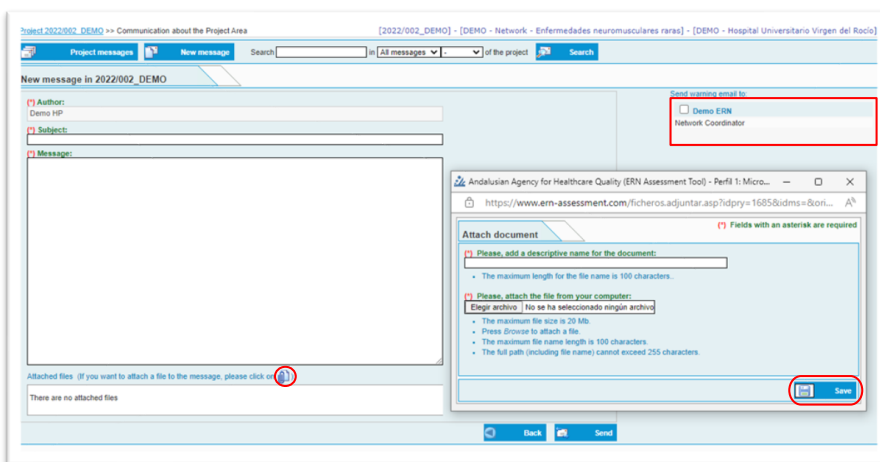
Project 2022/002_DEMO >> Communication about the Project Area

[2022/002_DEMO] - [DEMO - Network - Enfermedades neuromusculares raras] - [DEMO - Hospital Universitario Virgen del Rocío]

Project messages

New message

Search

in All messages

-

of the project

Search

New message in 2022/002_DEMO

(*) Author:

Demo HP

(*) Subject:

(*) Message:

Send warning email to:

Demo ERN

Network Coordinator

Attached files (If you want to attach a file to the message, please click on )

There are no attached files

Back

Send

Andalusian Agency for Healthcare Quality (ERN Assessment Tool) - Perfil 1: Micro...

https://www.ern-assessment.com/ficheros.adjuntar.asp?idpry=1685&idms=&ori...

Attach document

(*) Fields with an asterisk are required

(*) Please, add a descriptive name for the document:

• The maximum length for the file name is 100 characters.

(*) Please, attach the file from your computer:

Elegir archivo No se ha seleccionado ningún archivo

• The maximum file size is 20 Mb.

• Press Browse to attach a file.

• The maximum file name length is 100 characters.

• The full path (including file name) cannot exceed 255 characters.

Save